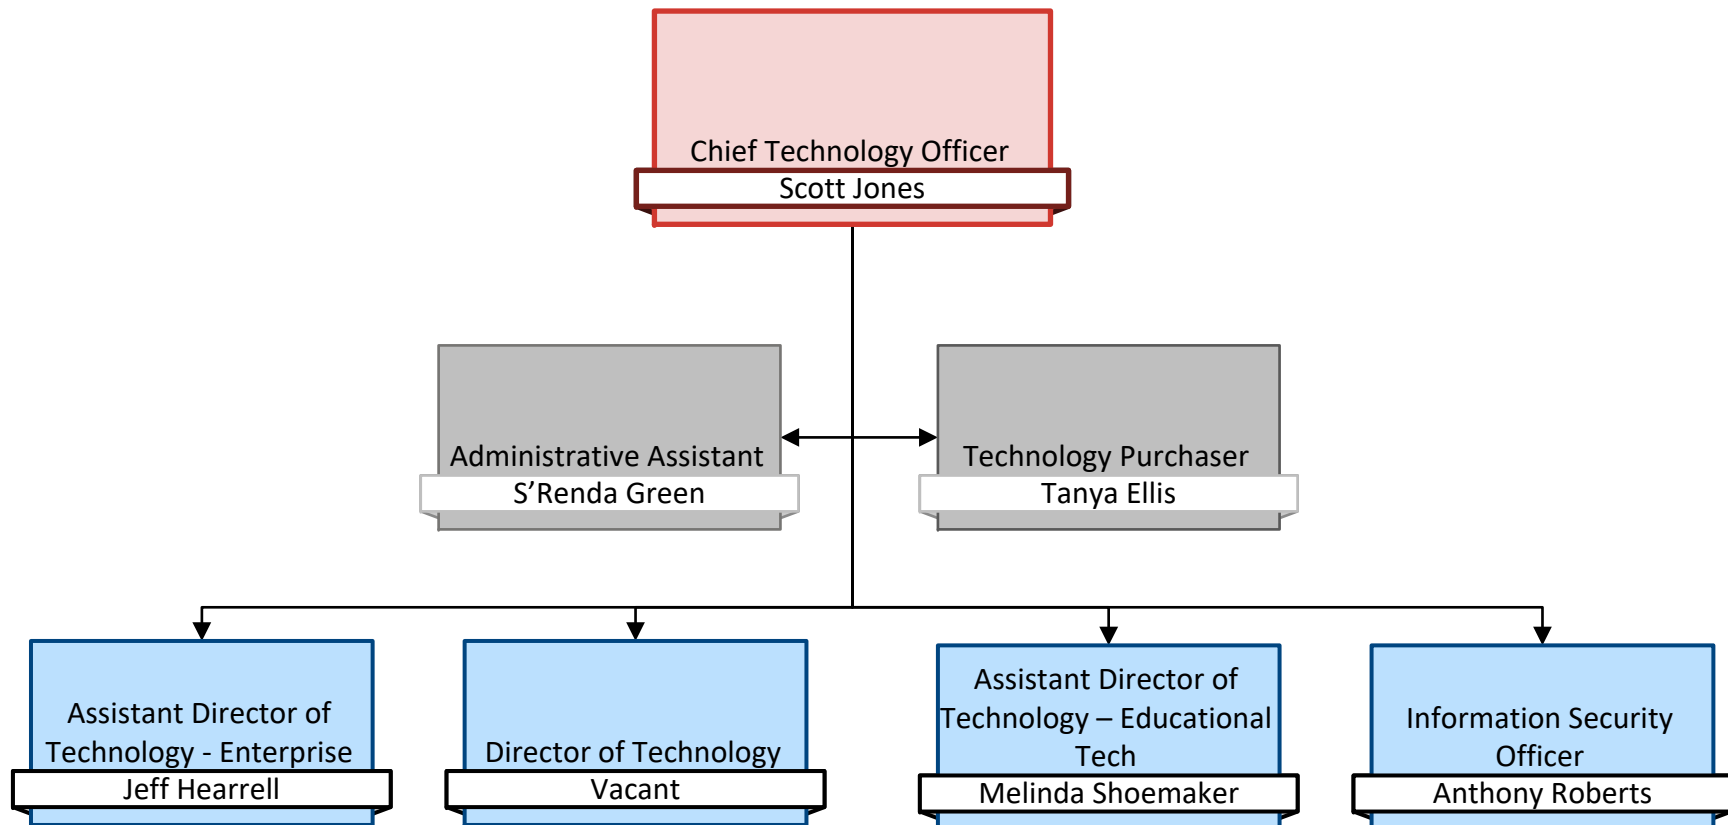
Chief Technology Officer
Scott Jones

Administrative Assistant
S’Renda Green

Technology Purchaser
Tanya Ellis

Assistant Director of Technology - Enterprise
Jeff Hearrell

Director of Technology
Vacant

Assistant Director of Technology – Educational Tech
Melinda Shoemaker

Information Security Officer
Anthony Roberts